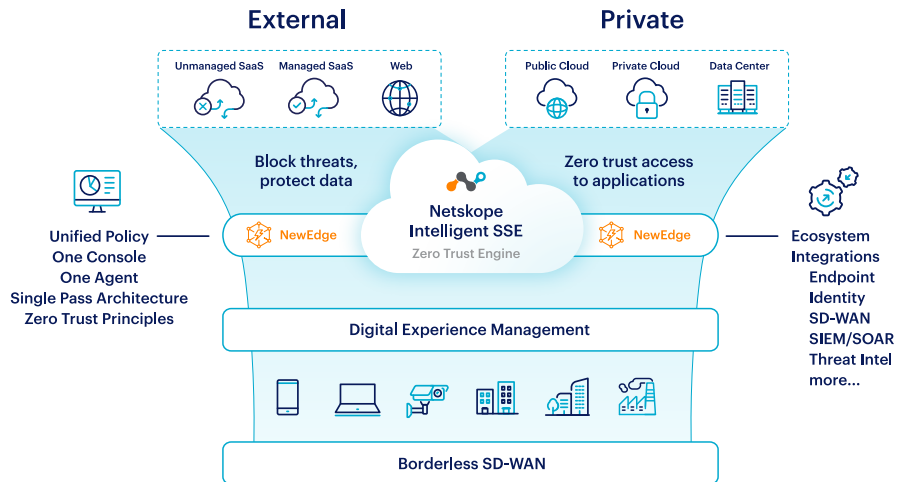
External

Private

Unmanaged SaaS
Managed SaaS
Web

Public Cloud
Private Cloud
Data Center

Block threats, protect data

Zero trust access to applications

Netskope Intelligent SSE
Zero Trust Engine

NewEdge

NewEdge

Unified Policy
One Console
One Agent
Single Pass Architecture
Zero Trust Principles

Ecosystem Integrations
Endpoint
Identity
SD-WAN
SIEM/SOAR
Threat Intel
more...

Digital Experience Management

Borderless SD-WAN